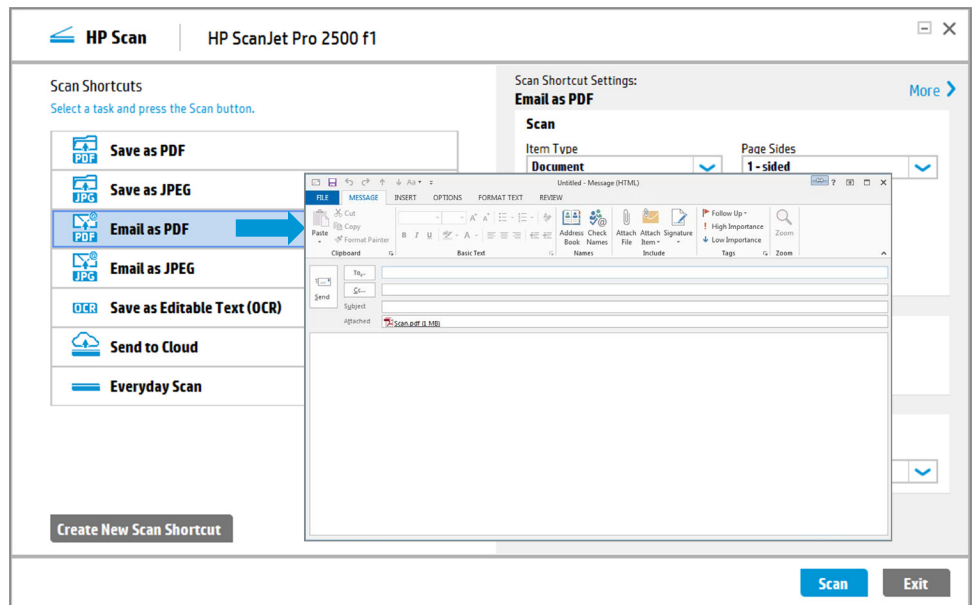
HP Scan | HP ScanJet Pro 2500 f1

Scan Shortcuts
Select a task and press the Scan button.

PDF Save as PDF
JPG Save as JPEG
PDF Email as PDF
JPG Email as JPEG
OCR Save as Editable Text (OCR)
Send to Cloud
Everyday Scan

Create New Scan Shortcut

Scan Shortcut Settings:
Email as PDF
More

Scan
Item Type
Document
Page Sides
1 - sided

Untitled - Message (HTML)
FILE MESSAGE INSERT OPTIONS FORMAT TEXT REVIEW
Paste
Cut
Copy
Format Painter
Clipboard
B I U
Basic Text
Address Book
Check Names
Names
Attach File
Attach Item
Signature
Include
Follow Up
High Importance
Low Importance
Tags
Zoom
Zoom

Send
To...
Cc...
Subject
Attached
Scan.pdf (1 MB)

Scan
Exit